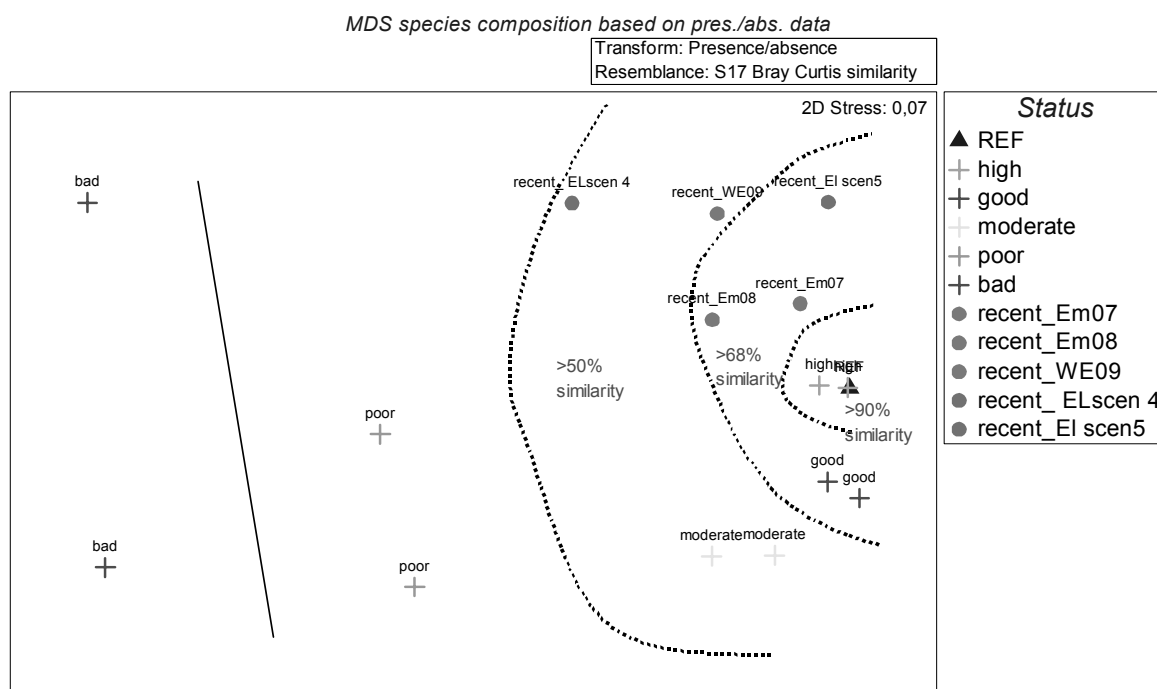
MDS species composition based on pres./abs. data

Transform: Presence/absence
Resemblance: S17 Bray Curtis similarity

2D Stress: 0,07

bad

recent_ ELscen 4

recent_WE09

recent_El scen5

recent_Em07

recent_Em08

>50% similarity

>68% similarity

high

high

REF

>90% similarity

poor

good

good

bad

moderate

moderate

poor

Status
REF
high
good
moderate
poor
bad
recent_Em07
recent_Em08
recent_WE09
recent_ ELscen 4
recent_El scen5